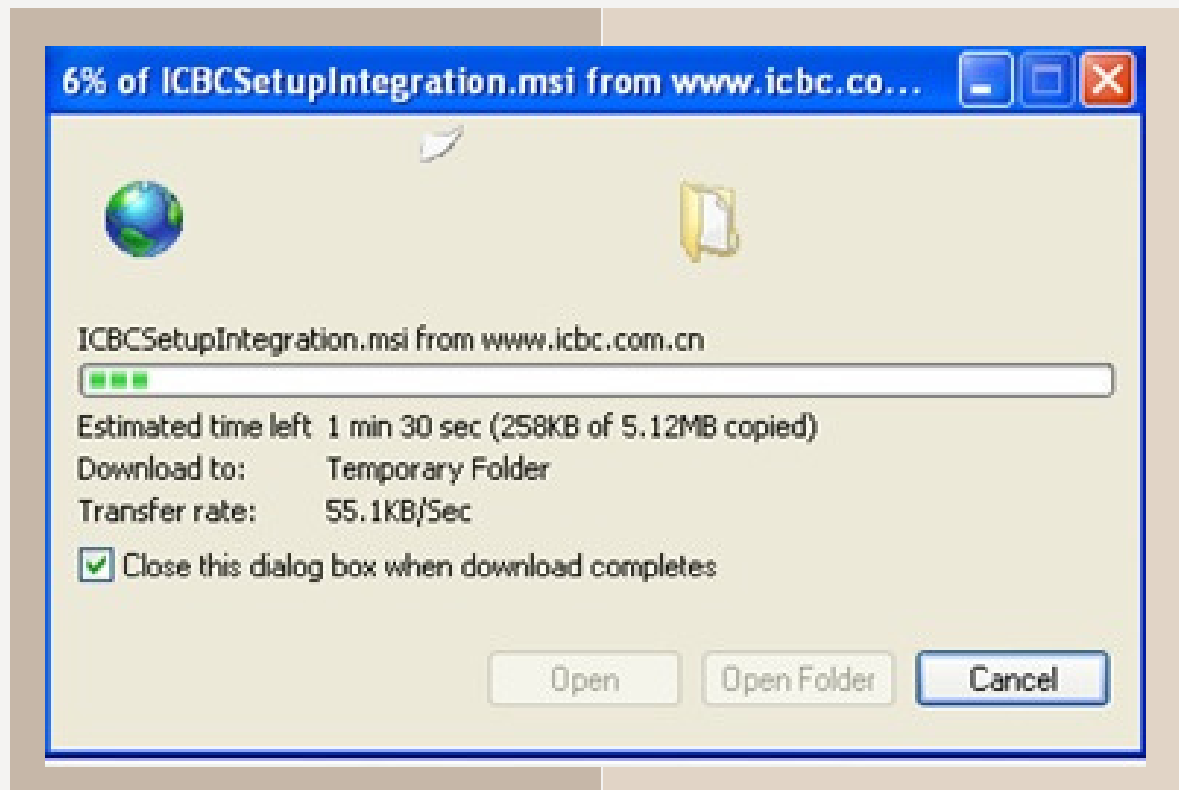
6% of ICBCSetupIntegration.msi from www.icbc.co...

ICBCSetupIntegration.msi from www.icbc.com.cn

Estimated time left 1 min 30 sec (258KB of 5.12MB copied)
Download to: Temporary Folder
Transfer rate: 55.1KB/Sec

Close this dialog box when download completes

Open
Open Folder
Cancel